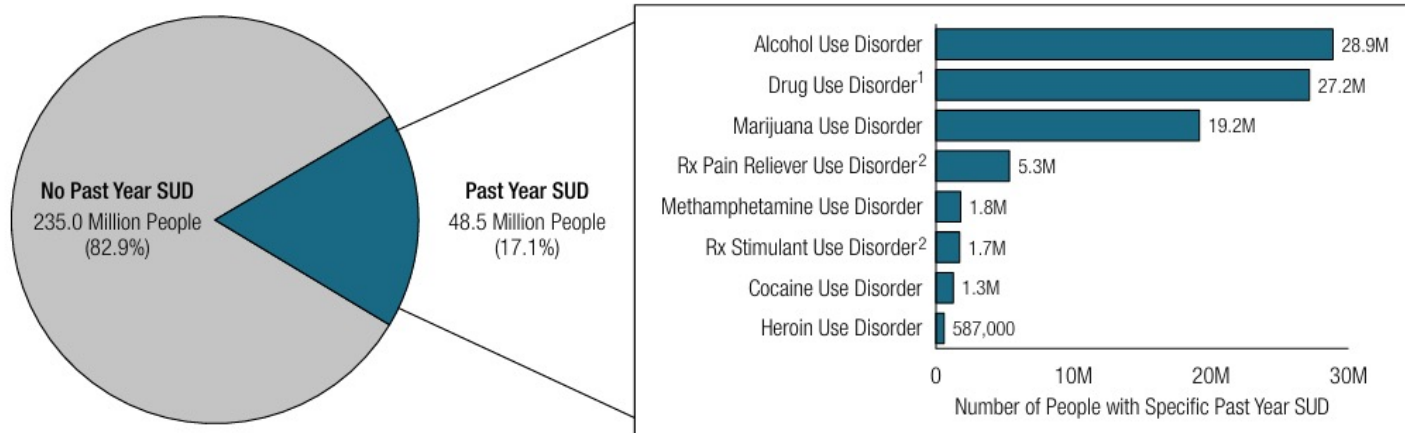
No Past Year SUD
235.0 Million People
(82.9%)

Past Year SUD
48.5 Million People
(17.1%)

| | |
|---|---|
| Alcohol Use Disorder | 28.9M |
| Drug Use Disorder$^1$ | 27.2M |
| Marijuana Use Disorder | 19.2M |
| Rx Pain Reliever Use Disorder$^2$ | 5.3M |
| Methamphetamine Use Disorder | 1.8M |
| Rx Stimulant Use Disorder$^2$ | 1.7M |
| Cocaine Use Disorder | 1.3M |
| Heroin Use Disorder | 587,000 |

0 10M 20M 30M
Number of People with Specific Past Year SUD